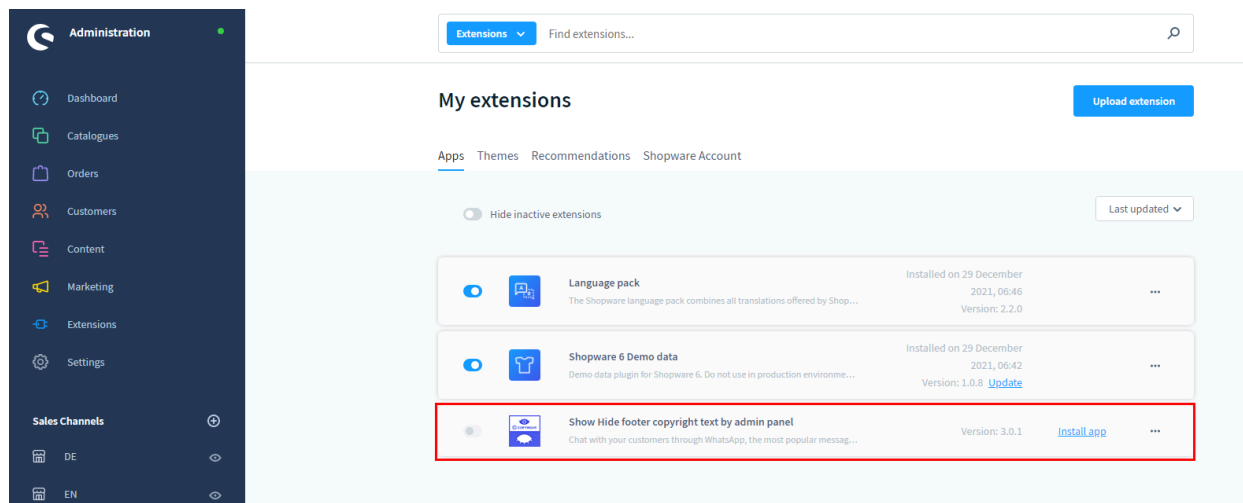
Administration

Dashboard
Catalogues
Orders
Customers
Content
Marketing
Extensions
Settings

Sales Channels
DE
EN

Extensions
Find extensions...

My extensions
Upload extension

Apps Themes Recommendations Shopware Account

Hide inactive extensions
Last updated

Language pack
The Shopware language pack combines all translations offered by Shop...
Installed on 29 December 2021, 06:46
Version: 2.2.0
...

Shopware 6 Demo data
Demo data plugin for Shopware 6. Do not use in production environme...
Installed on 29 December 2021, 06:42
Version: 1.0.8 Update
...

Show Hide footer copyright text by admin panel
Chat with your customers through WhatsApp, the most popular messag...
Version: 3.0.1
Install app
...